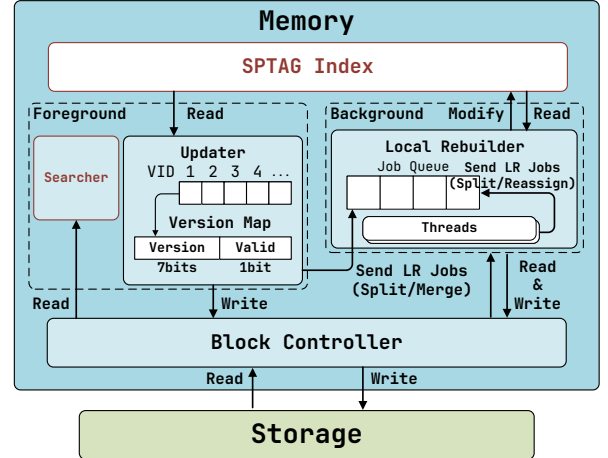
Memory

SPTAG Index

Foreground

Read

Background

Modify

Read

Searcher

Updater

VID 1 2 3 4 ...

Version Map

| Version | Valid |
|---|---|

7bits

1bit

Local Rebuilder

Job Queue

Send LR Jobs (Split/Reassign)

Threads

Send LR Jobs (Split/Merge)

Read

Write

Read & Write

Block Controller

Read

Write

Storage